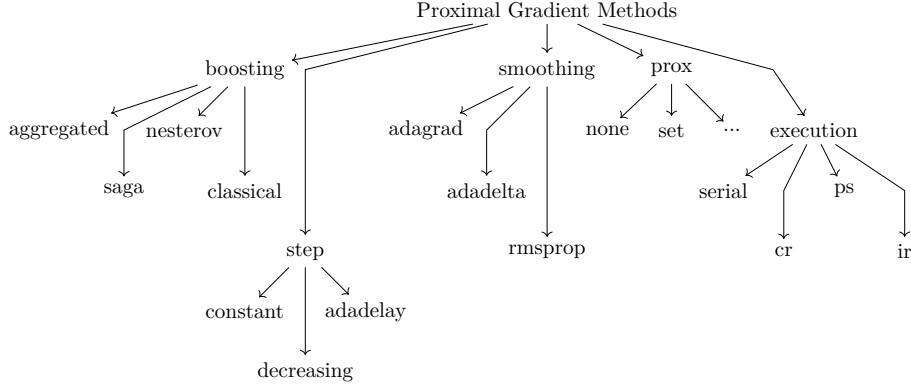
Proximal Gradient Methods

boosting

smoothing

prox

aggregated

nesterov

saga

classical

adagrad

adadelta

rmsprop

none

set

...

execution

serial

ps

cr

ir

step

constant

adadelay

decreasing